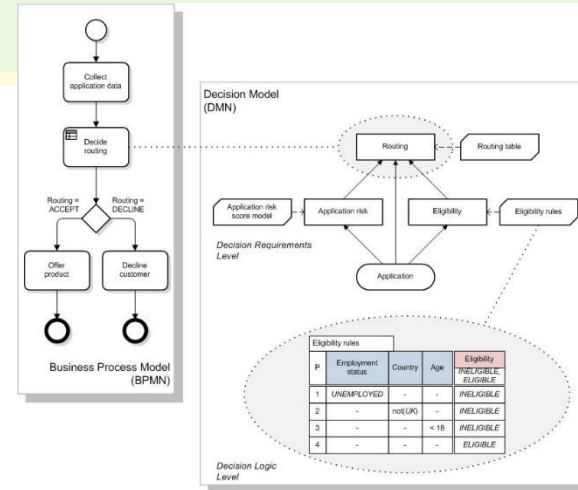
Collect application data

Decide routing

Routing = ACCEPT

Routing = DECLINE

Offer product

Decline customer

Business Process Model (BPMN)

Decision Model (DMN)

Routing

Routing table

Application risk score model

Application risk

Eligibility

Eligibility rules

Decision Requirements Level

Application

Eligibility rules

| P | Employment status | Country | Age | Eligibility INELIGIBLE, ELIGIBLE |
|---|---|---|---|---|
| 1 | UNEMPLOYED | - | - | INELIGIBLE |
| 2 | - | not(UK) | - | INELIGIBLE |
| 3 | - | - | < 18 | INELIGIBLE |
| 4 | - | - | - | ELIGIBLE |

Decision Logic Level